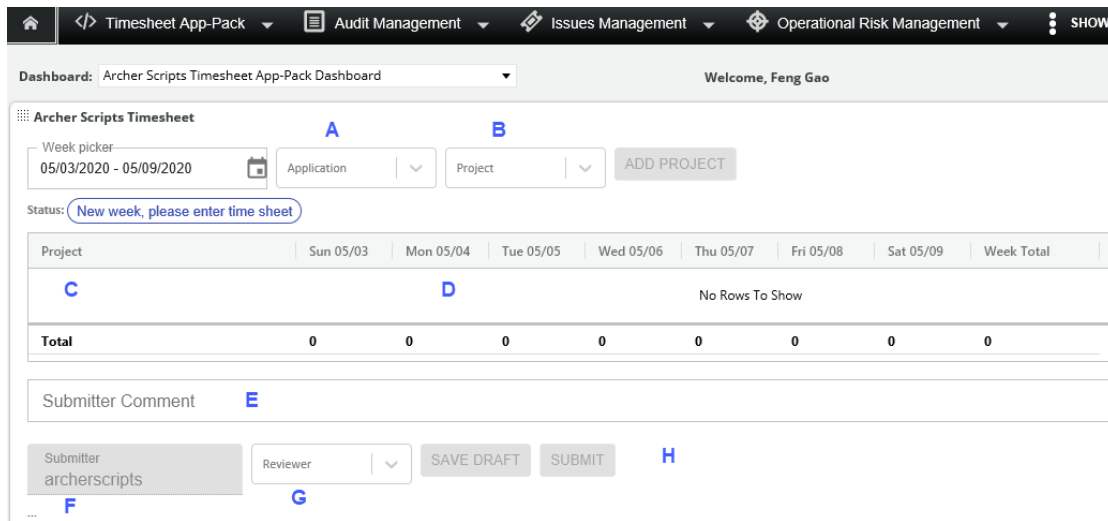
</> Timesheet App-Pack
Audit Management
Issues Management
Operational Risk Management
SHOW

Dashboard: Archer Scripts Timesheet App-Pack Dashboard
Welcome, Feng Gao

Archer Scripts Timesheet

A
B

Week picker
05/03/2020 - 05/09/2020
Application
Project
ADD PROJECT

Status: New week, please enter time sheet

| Project | Sun 05/03 | Mon 05/04 | Tue 05/05 | Wed 05/06 | Thu 05/07 | Fri 05/08 | Sat 05/09 | Week Total |
|---|---|---|---|---|---|---|---|---|
| C | | D | | | No Rows To Show | | | |
| Total | 0 | 0 | 0 | 0 | 0 | 0 | 0 | 0 |

Submitter Comment E

Submitter
archerscripts
Reviewer
SAVE DRAFT
SUBMIT
H
F
G